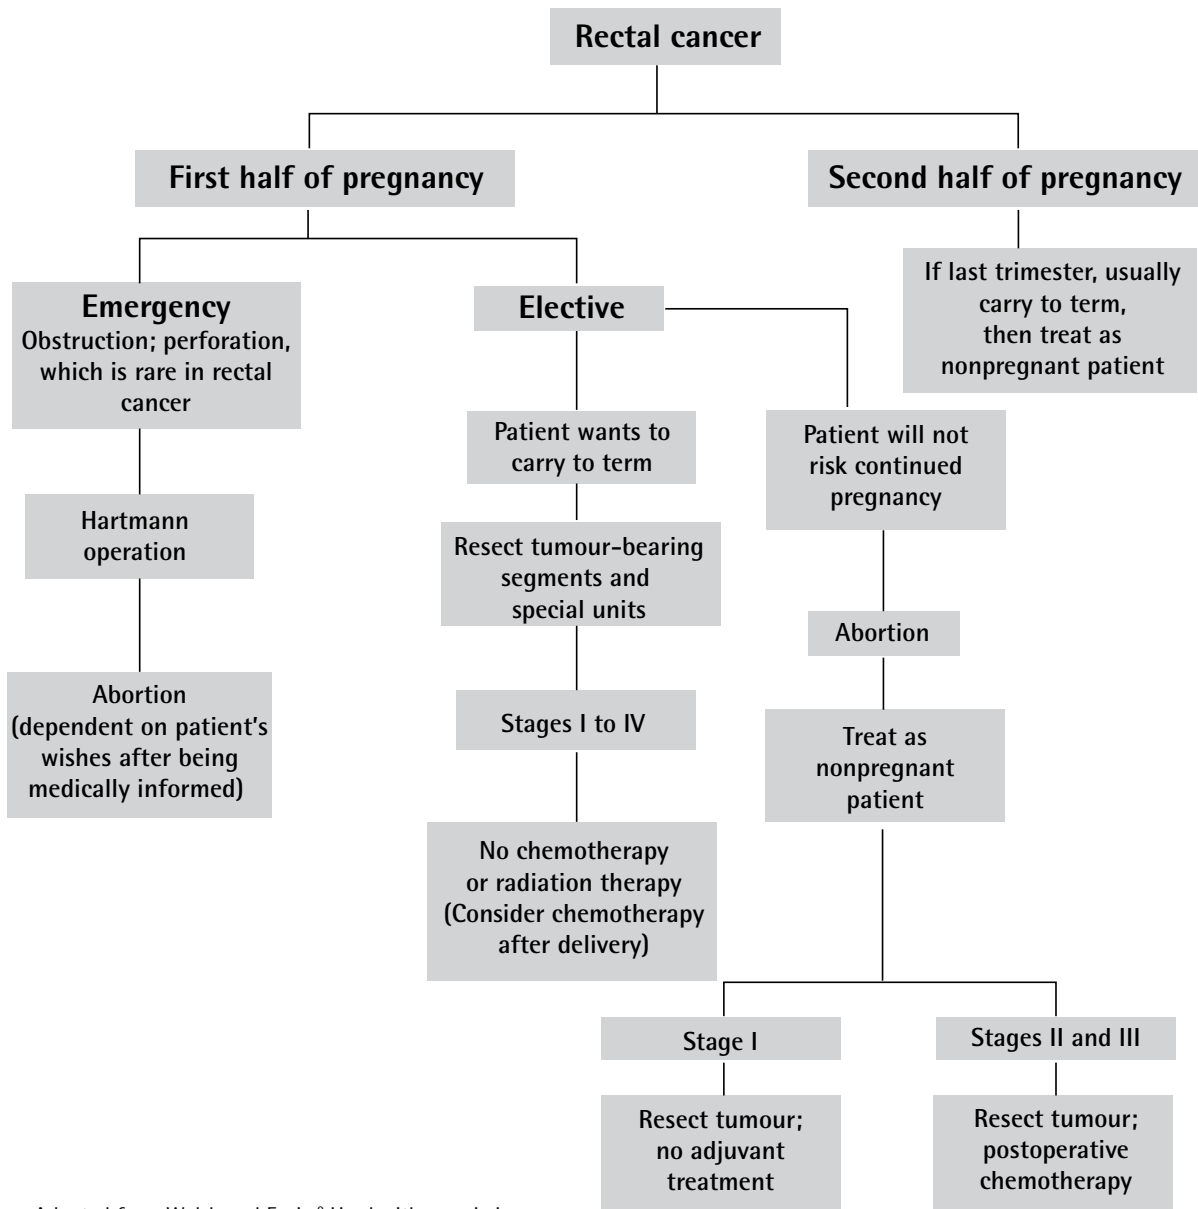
Rectal cancer

First half of pregnancy

Second half of pregnancy

If last trimester, usually carry to term, then treat as nonpregnant patient

Emergency
Obstruction; perforation, which is rare in rectal cancer

Hartmann operation

Abortion (dependent on patient's wishes after being medically informed)

Elective

Patient wants to carry to term

Resect tumour-bearing segments and special units

Stages I to IV

No chemotherapy or radiation therapy (Consider chemotherapy after delivery)

Patient will not risk continued pregnancy

Abortion

Treat as nonpregnant patient

Stage I

Resect tumour; no adjuvant treatment

Stages II and III

Resect tumour; postoperative chemotherapy

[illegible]